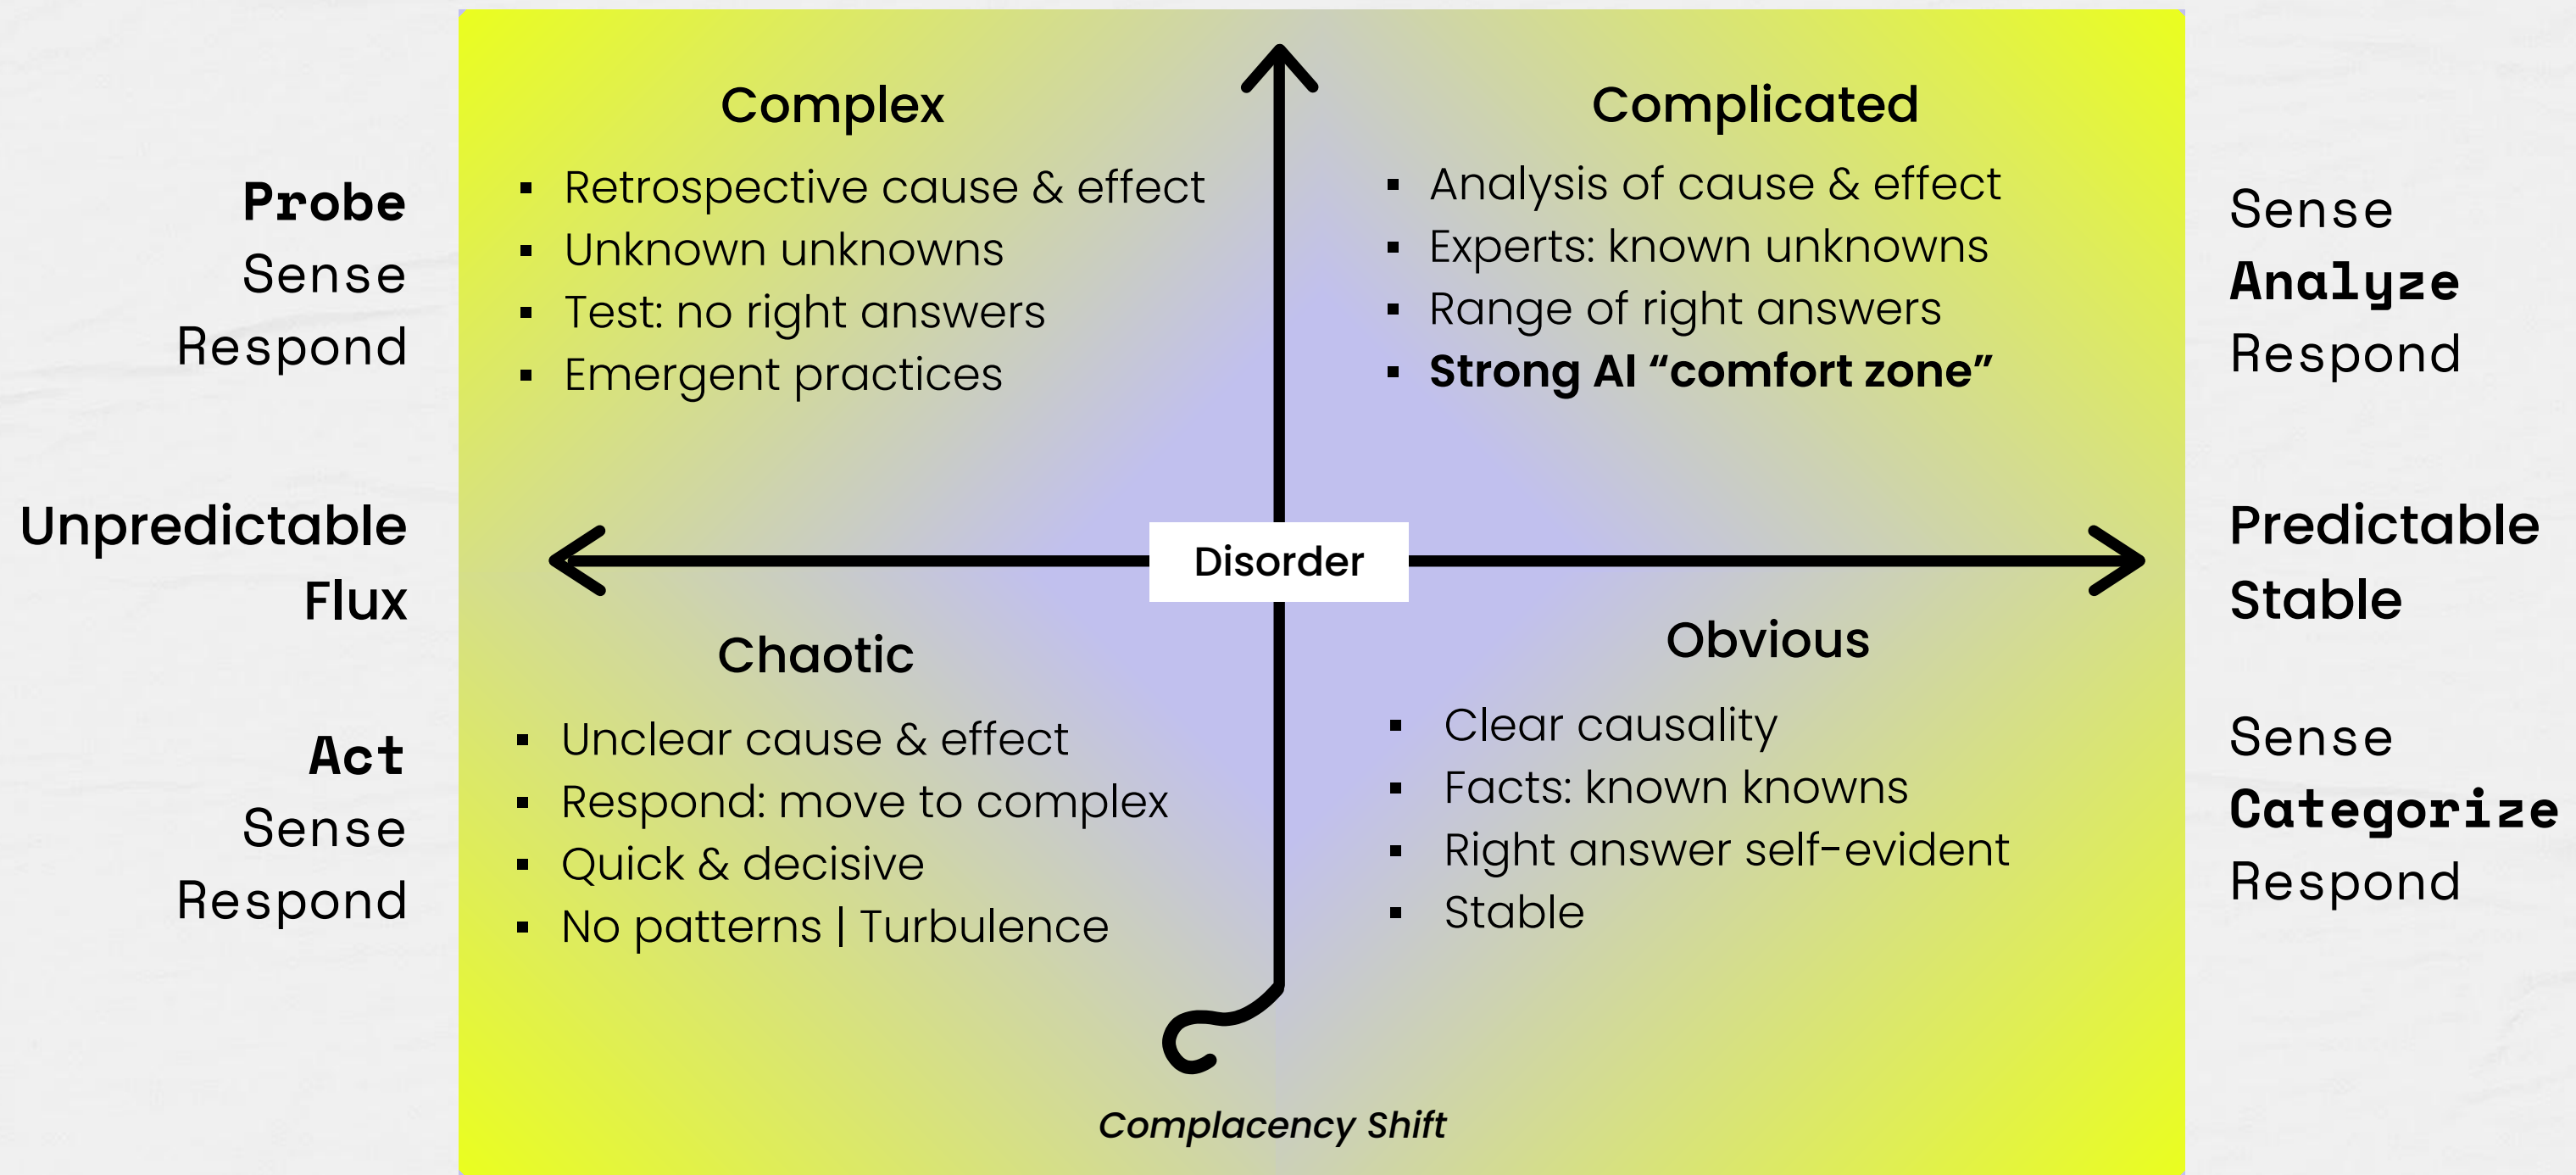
Probe
Sense
Respond

Complex

- Retrospective cause & effect
- Unknown unknowns
- Test: no right answers
- Emergent practices

Complicated

- Analysis of cause & effect
- Experts: known unknowns
- Range of right answers
- **Strong AI "comfort zone"**

Sense
Analyze
Respond

Unpredictable
Flux

Disorder

Predictable
Stable

Act
Sense
Respond

Chaotic

- Unclear cause & effect
- Respond: move to complex
- Quick & decisive
- No patterns | Turbulence

Obvious

- Clear causality
- Facts: known knowns
- Right answer self-evident
- Stable

Sense
Categorize
Respond

Complacency Shift